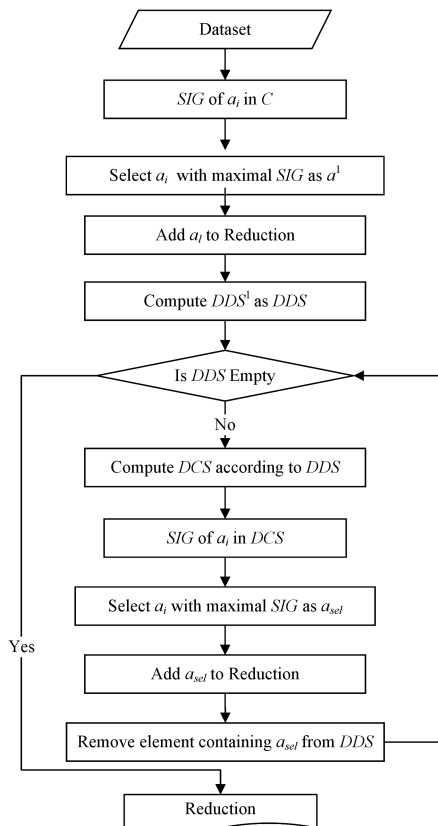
Dataset

$SIG$ of $a_i$ in $C$

Select $a_i$ with maximal $SIG$ as $a^1$

Add $a_l$ to Reduction

Compute $DDS^1$ as $DDS$

Is $DDS$ Empty

No

Compute $DCS$ according to $DDS$

$SIG$ of $a_i$ in $DCS$

Select $a_i$ with maximal $SIG$ as $a_{sel}$

Yes

Add $a_{sel}$ to Reduction

Remove element containing $a_{sel}$ from $DDS$

Reduction